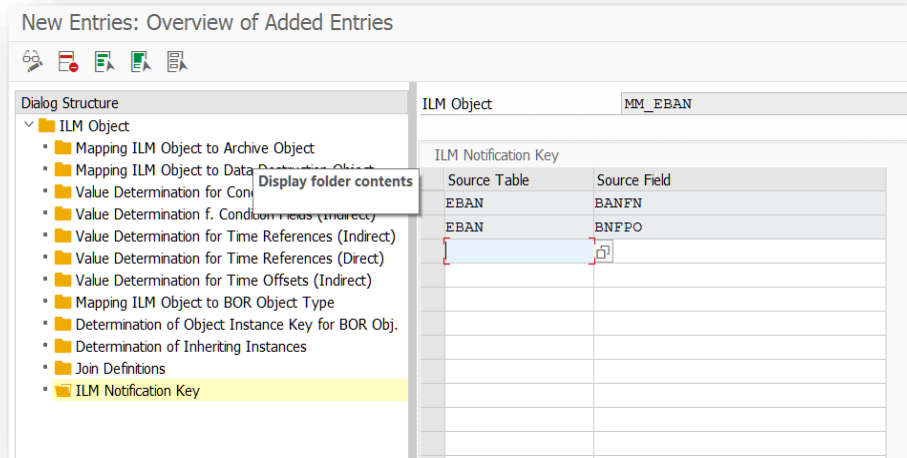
New Entries: Overview of Added Entries

Dialog Structure

ILM Object
Mapping ILM Object to Archive Object
Mapping ILM Object to Data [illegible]
Value Determination for Con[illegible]
Value Determination f. Condition Fields (Indirect)
Value Determination for Time References (Indirect)
Value Determination for Time References (Direct)
Value Determination for Time Offsets (Indirect)
Mapping ILM Object to BOR Object Type
Determination of Object Instance Key for BOR Obj.
Determination of Inheriting Instances
Join Definitions
ILM Notification Key

Display folder contents

ILM Object MM_EBAN

ILM Notification Key

| Source Table | Source Field |
|---|---|
| EBAN | BANFN |
| EBAN | BNFPO |
| | |